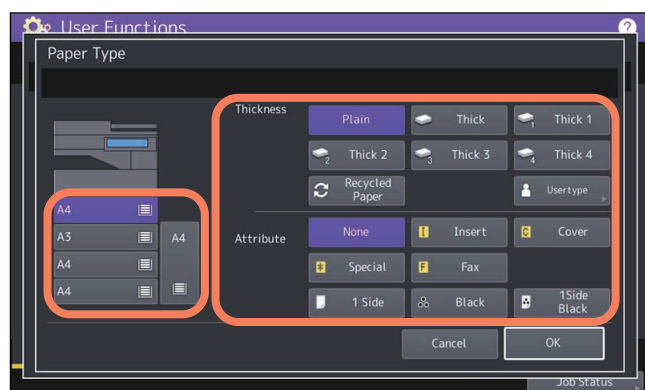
User Functions

?

Paper Type

A4
A3
A4
A4
A4

Thickness

Plain
Thick
Thick 1
Thick 2
Thick 3
Thick 4
Recycled Paper
Usertype

Attribute

None
Insert
Cover
Special
Fax
1 Side
Black
1Side Black

Cancel
OK

Job Status